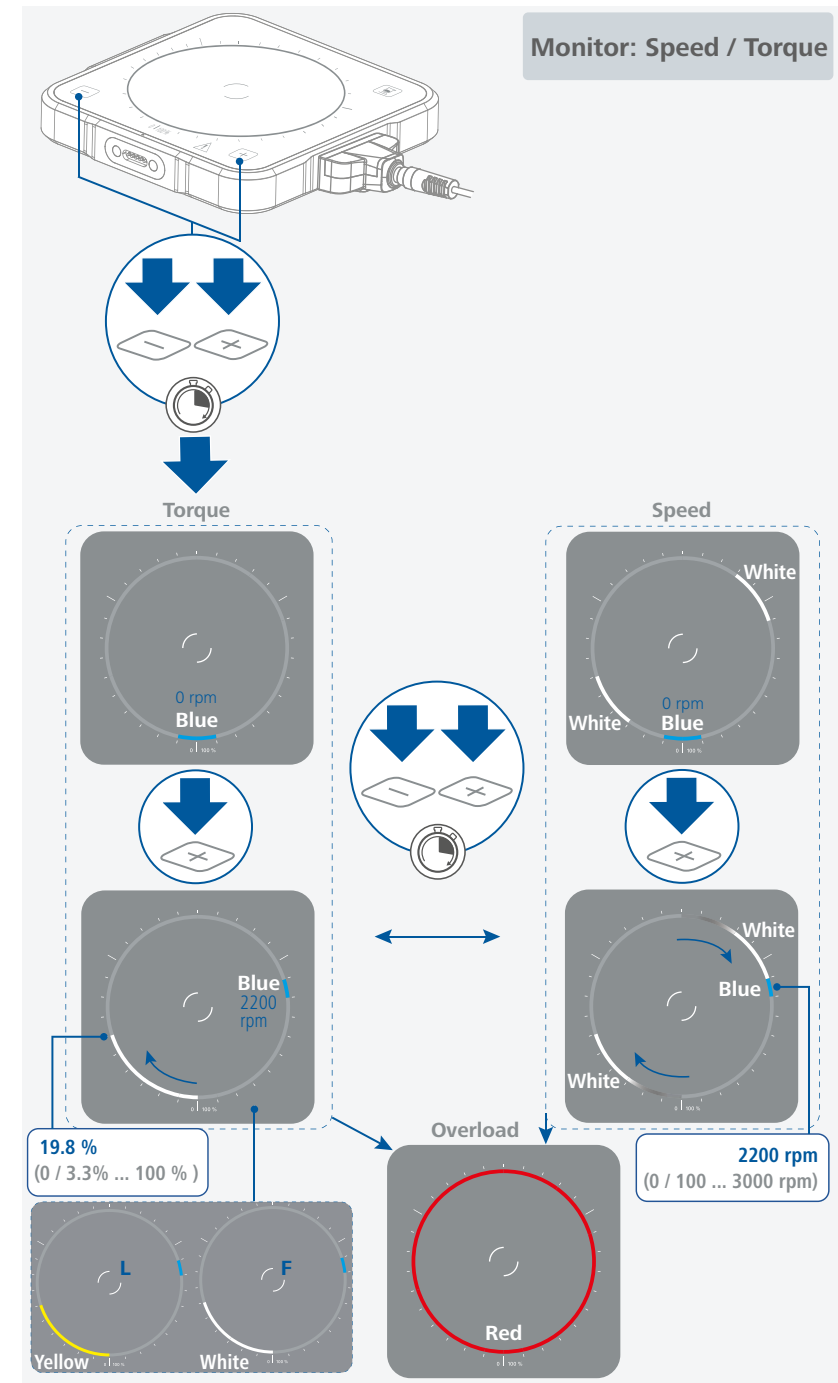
Monitor: Speed / Torque

Torque

0 rpm
Blue
0 100 %

Blue
2200
rpm
0 100 %

19.8 %
(0 / 3.3% ... 100 % )

L
Yellow
0 100 %

F
White
0 100 %

Speed

White
White
0 rpm
Blue
0 100 %

White
Blue
White
0 100 %

2200 rpm
(0 / 100 ... 3000 rpm)

Overload

Red
0 100 %